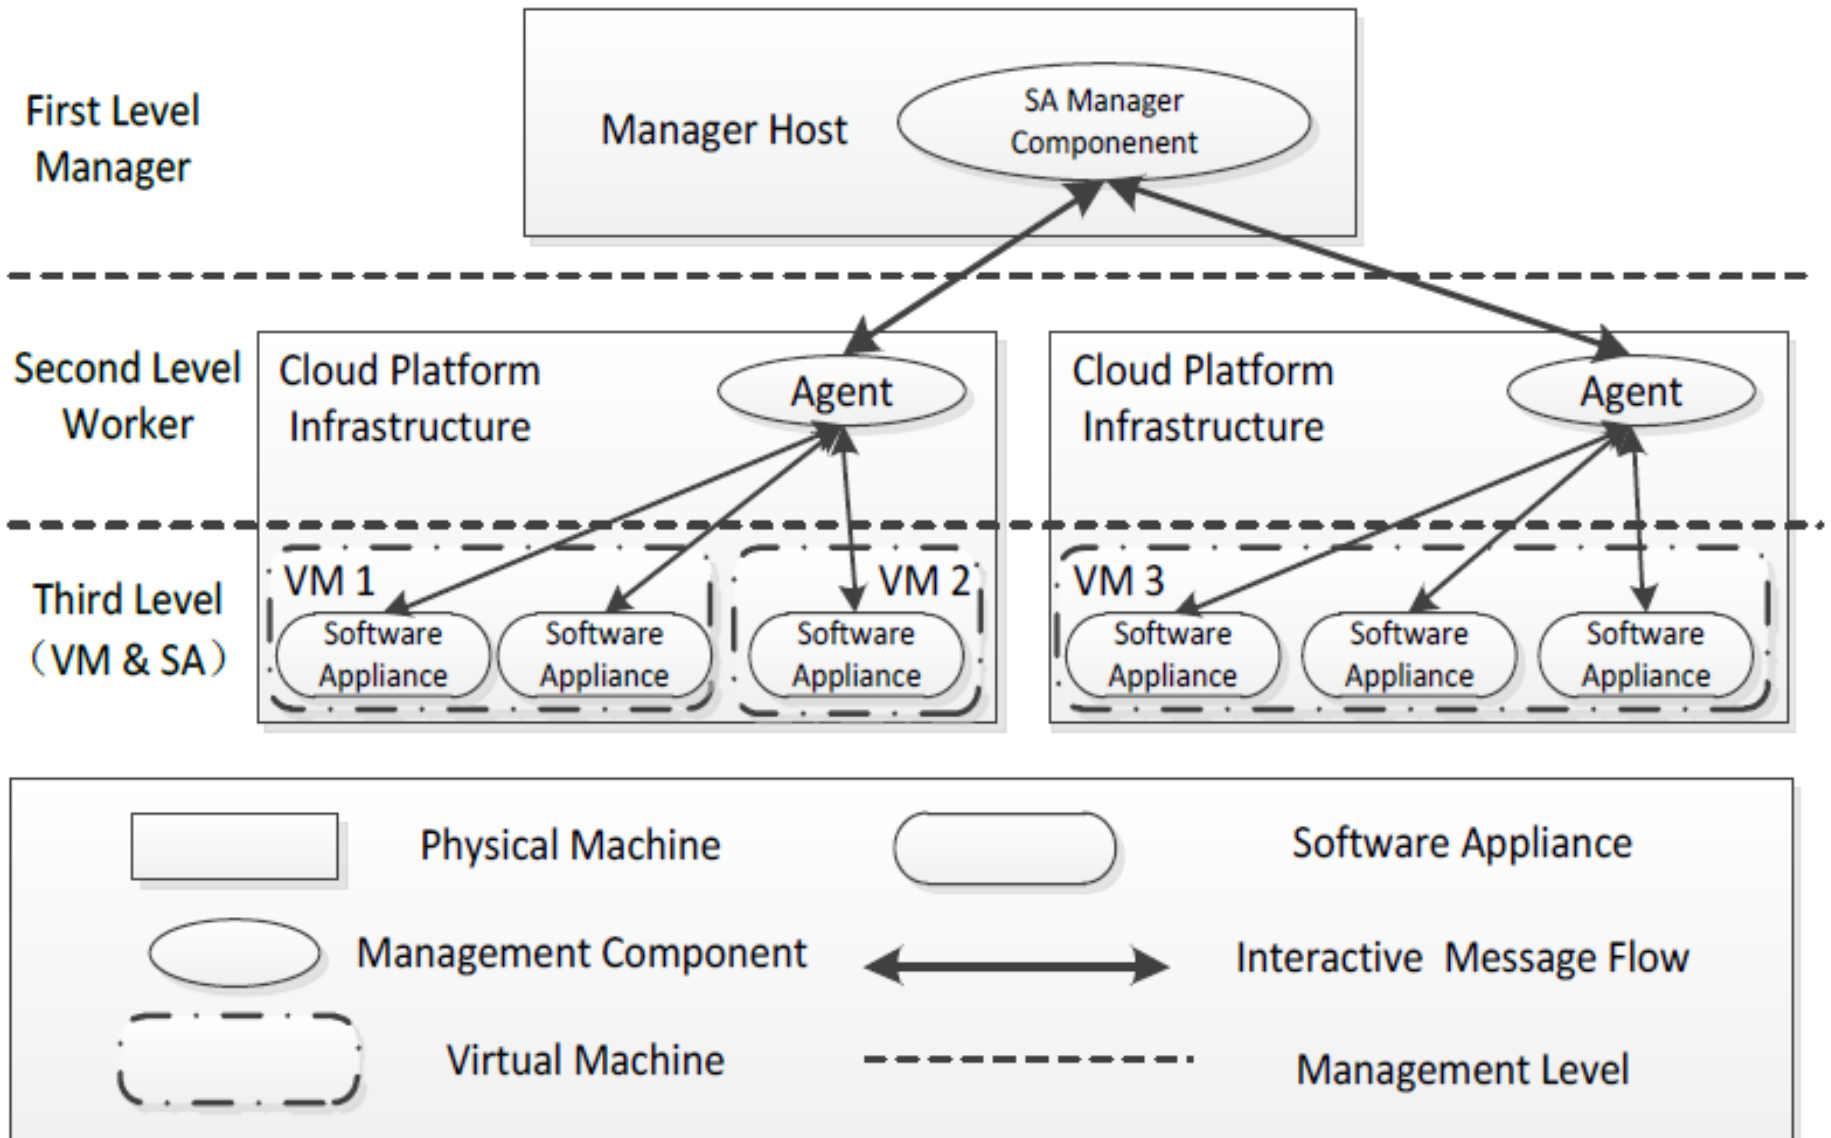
First Level Manager

Manager Host

SA Manager Componenent

Second Level Worker

Cloud Platform Infrastructure

Agent

Cloud Platform Infrastructure

Agent

Third Level （VM & SA）

VM 1

Software Appliance

Software Appliance

VM 2

Software Appliance

VM 3

Software Appliance

Software Appliance

Software Appliance

Physical Machine

Software Appliance

Management Component

Interactive Message Flow

Virtual Machine

Management Level